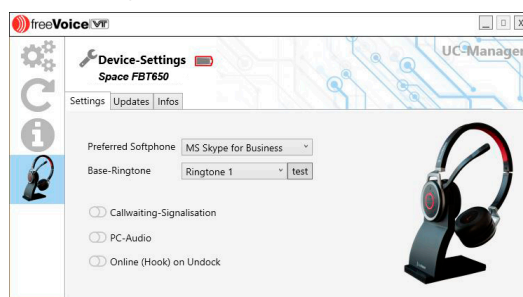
freeVoice VT

Device-Settings
Space FBT650

UC-Manager

Settings Updates Infos

Preferred Softphone MS Skype for Business

Base-Ringtone Ringtone 1 test

Callwaiting-Signalisation

PC-Audio

Online (Hook) on Undock